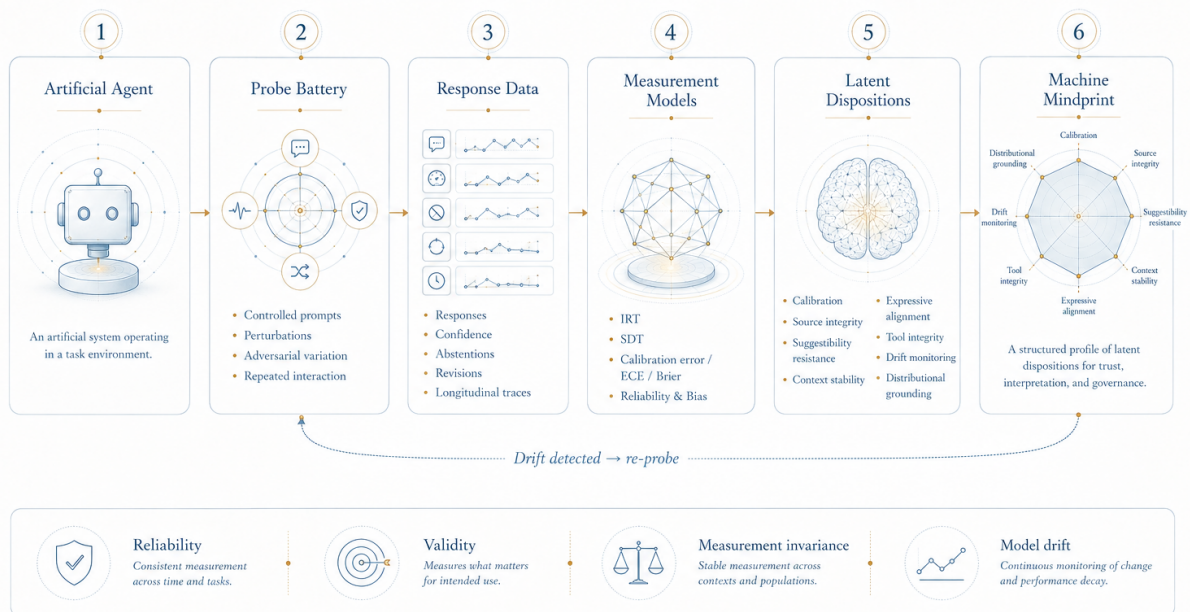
1

Artificial Agent

An artificial system operating in a task environment.

2

Probe Battery

- Controlled prompts
- Perturbations
- Adversarial variation
- Repeated interaction

3

Response Data

- Responses
- Confidence
- Abstentions
- Revisions
- Longitudinal traces

4

Measurement Models

- IRT
- SDT
- Calibration error / ECE / Brier
- Reliability & Bias

5

Latent Dispositions

- Calibration
- Source integrity
- Suggestibility resistance
- Context stability
- Expressive alignment
- Tool integrity
- Drift monitoring
- Distributional grounding

6

Machine Mindprint

Calibration

Source integrity

Suggestibility resistance

Context stability

Expressive alignment

Tool integrity

Drift monitoring

Distributional grounding

A structured profile of latent dispositions for trust, interpretation, and governance.

Drift detected → re-probe

Reliability
Consistent measurement across time and tasks.

Validity
Measures what matters for intended use.

Measurement invariance
Stable measurement across contexts and populations.

Model drift
Continuous monitoring of change and performance decay.